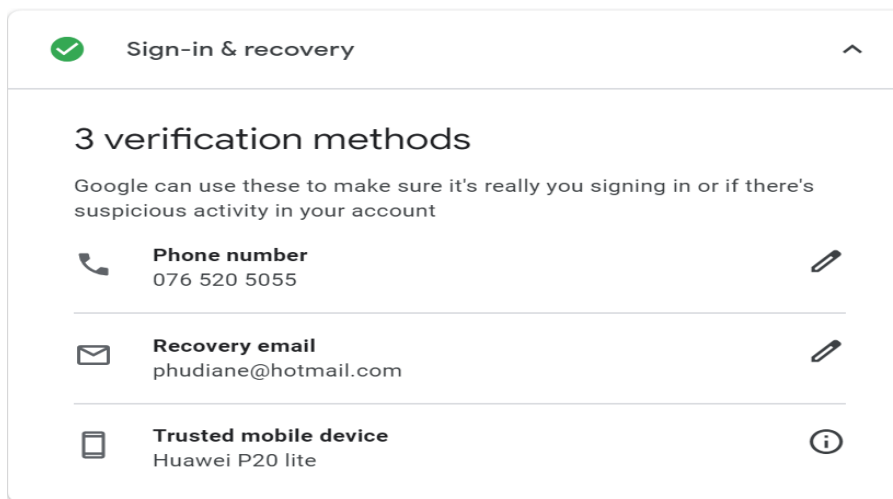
Sign-in & recovery

3 verification methods

Google can use these to make sure it's really you signing in or if there's suspicious activity in your account

Phone number
076 520 5055

Recovery email
phudiane@hotmail.com

Trusted mobile device
Huawei P20 lite